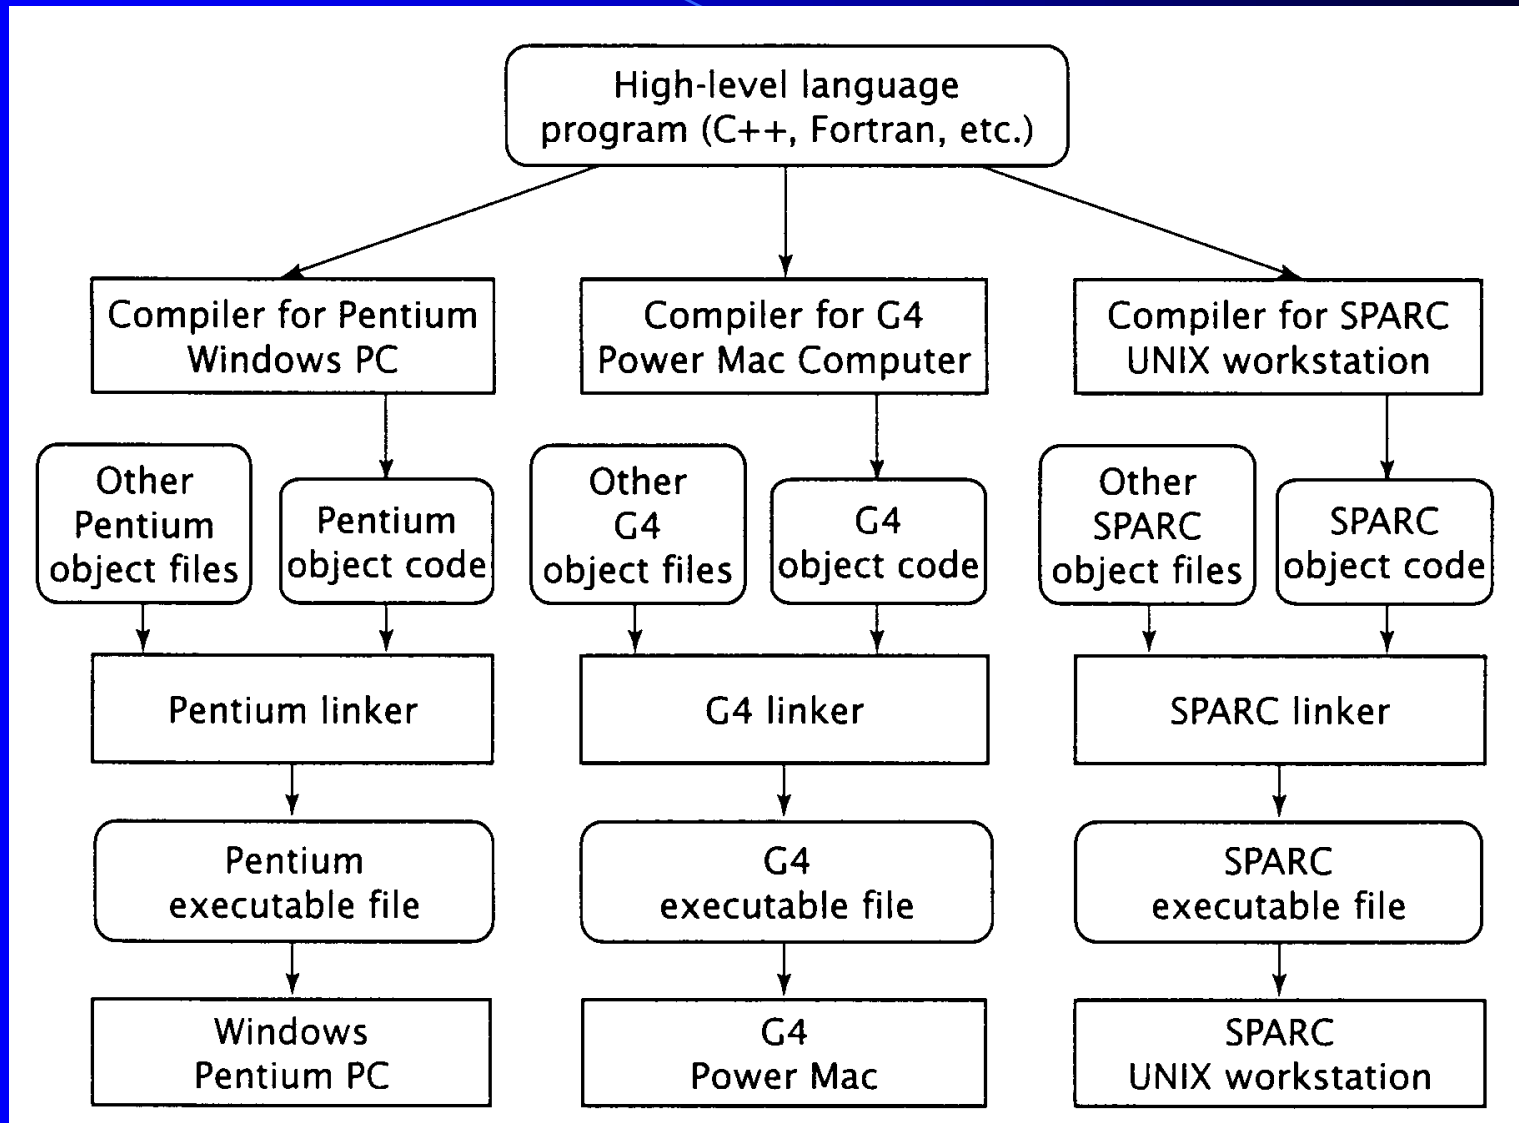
High-level language program (C++, Fortran, etc.)

Compiler for Pentium Windows PC

Compiler for G4 Power Mac Computer

Compiler for SPARC UNIX workstation

Other Pentium object files

Pentium object code

Other G4 object files

G4 object code

Other SPARC object files

SPARC object code

Pentium linker

G4 linker

SPARC linker

Pentium executable file

G4 executable file

SPARC executable file

Windows Pentium PC

G4 Power Mac

SPARC UNIX workstation